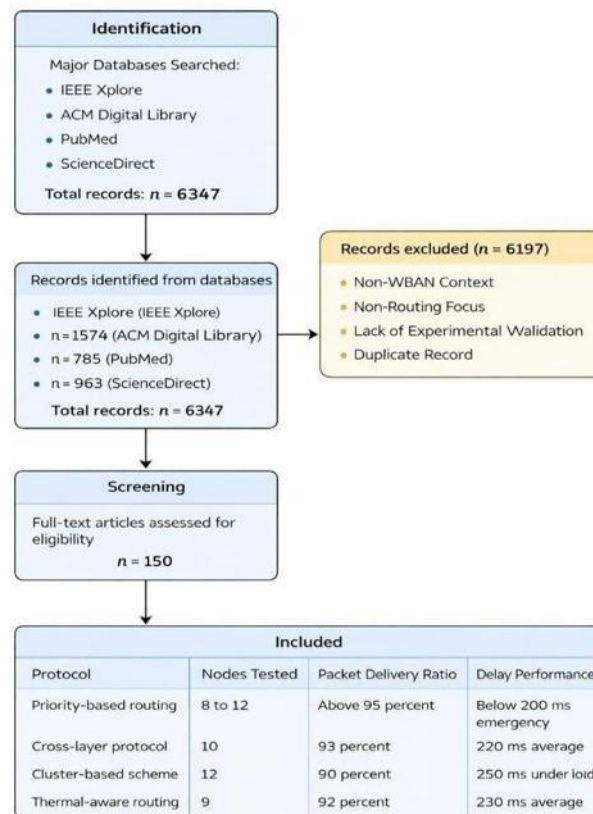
Identification

Major Databases Searched:
• IEEE Xplore
• ACM Digital Library
• PubMed
• ScienceDirect

Total records: $n$ = 6347

Records identified from databases
• IEEE Xplore (IEEE Xplore)
• n = 1574 (ACM Digital Library)
• n = 785 (PubMed)
• n = 963 (ScienceDirect)

Total records: $n$ = 6347

Records excluded ($n$ = 6197)
• Non-WBAN Context
• Non-Routing Focus
• Lack of Experimental Walidation
• Duplicate Record

Screening

Full-text articles assessed for eligibility
$n$ = 150

Included

| Protocol | Nodes Tested | Packet Delivery Ratio | Delay Performance |
|---|---|---|---|
| Priority-based routing | 8 to 12 | Above 95 percent | Below 200 ms emergency |
| Cross-layer protocol | 10 | 93 percent | 220 ms average |
| Cluster-based scheme | 12 | 90 percent | 250 ms under loid |
| Thermal-aware routing | 9 | 92 percent | 230 ms average |